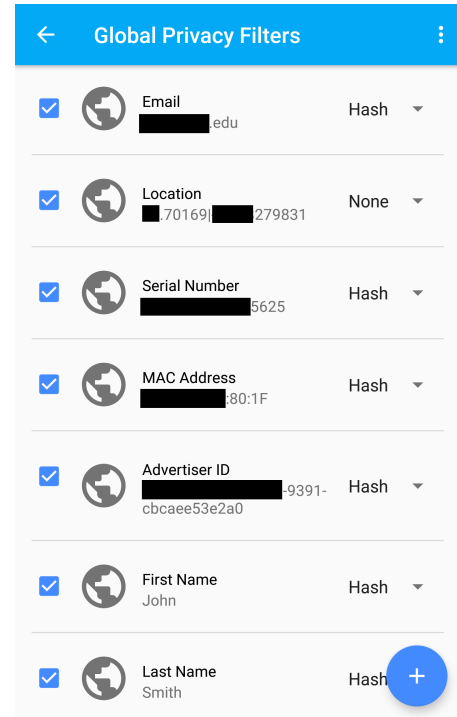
Global Privacy Filters

Email
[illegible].edu
Hash

Location
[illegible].70169|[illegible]279831
None

Serial Number
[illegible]5625
Hash

MAC Address
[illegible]:80:1F
Hash

Advertiser ID
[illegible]-9391-cbcaee53e2a0
Hash

First Name
John
Hash

Last Name
Smith
Hash